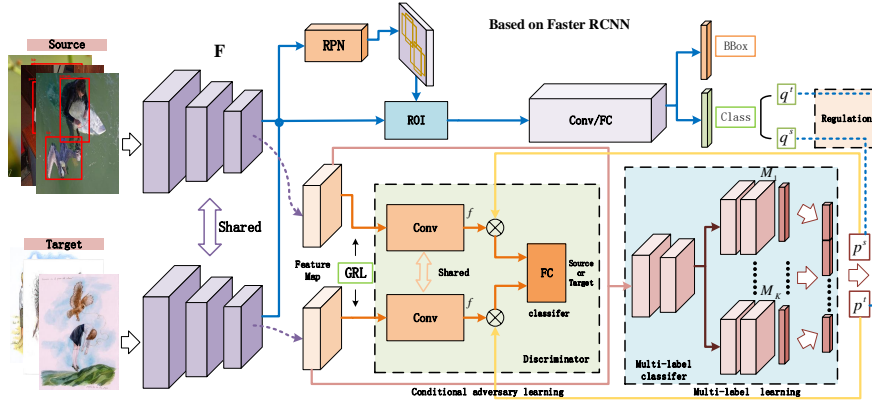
Source

F

RPN

Based on Faster RCNN

BBox

ROI

Conv/FC

Class

$q^t$

$q^s$

Regulation

Shared

Target

Feature Map

GRL

Conv

$f$

Shared

FC

Source or Target

classifer

Conv

$f$

Discriminator

Conditional adversary learning

$M_1$

$M_K$

Multi-label classifer

Multi-label learning

$p^s$

$p^t$